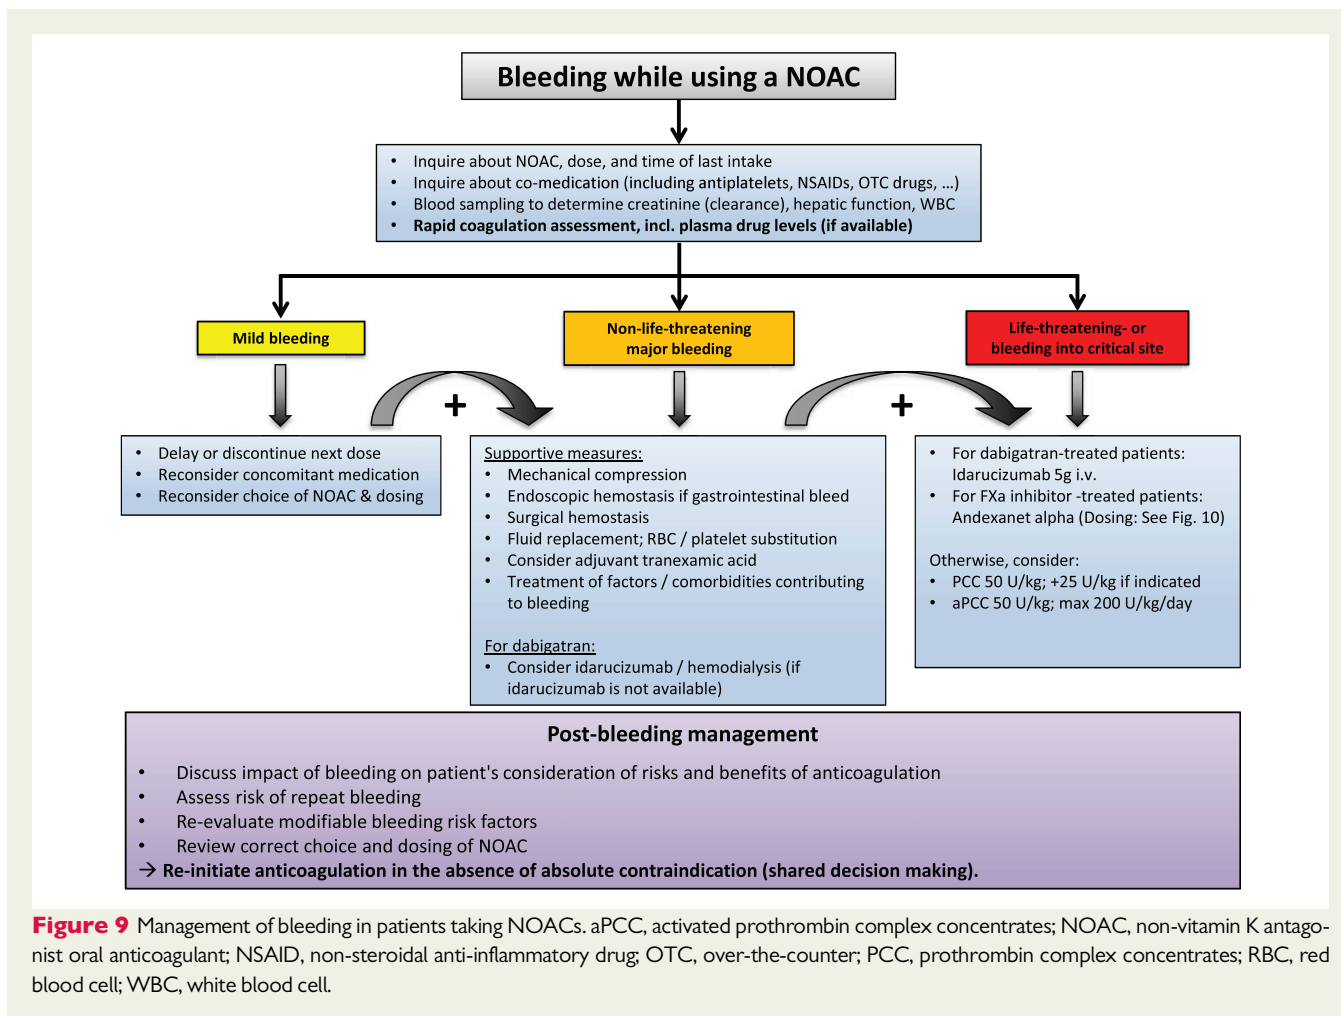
Bleeding while using a NOAC

• Inquire about NOAC, dose, and time of last intake
• Inquire about co-medication (including antiplatelets, NSAIDs, OTC drugs, …)
• Blood sampling to determine creatinine (clearance), hepatic function, WBC
• Rapid coagulation assessment, incl. plasma drug levels (if available)

Mild bleeding

Non-life-threatening major bleeding

Life-threatening- or bleeding into critical site

+

+

• Delay or discontinue next dose
• Reconsider concomitant medication
• Reconsider choice of NOAC & dosing

Supportive measures:
• Mechanical compression
• Endoscopic hemostasis if gastrointestinal bleed
• Surgical hemostasis
• Fluid replacement; RBC / platelet substitution
• Consider adjuvant tranexamic acid
• Treatment of factors / comorbidities contributing to bleeding

For dabigatran:
• Consider idarucizumab / hemodialysis (if idarucizumab is not available)

• For dabigatran-treated patients: Idarucizumab 5g i.v.
• For FXa inhibitor -treated patients: Andexanet alpha (Dosing: See Fig. 10)

Otherwise, consider:
• PCC 50 U/kg; +25 U/kg if indicated
• aPCC 50 U/kg; max 200 U/kg/day

Post-bleeding management

• Discuss impact of bleeding on patient's consideration of risks and benefits of anticoagulation
• Assess risk of repeat bleeding
• Re-evaluate modifiable bleeding risk factors
• Review correct choice and dosing of NOAC
→ Re-initiate anticoagulation in the absence of absolute contraindication (shared decision making).

Figure 9 Management of bleeding in patients taking NOACs. aPCC, activated prothrombin complex concentrates; NOAC, non-vitamin K antagonist oral anticoagulant; NSAID, non-steroidal anti-inflammatory drug; OTC, over-the-counter; PCC, prothrombin complex concentrates; RBC, red blood cell; WBC, white blood cell.